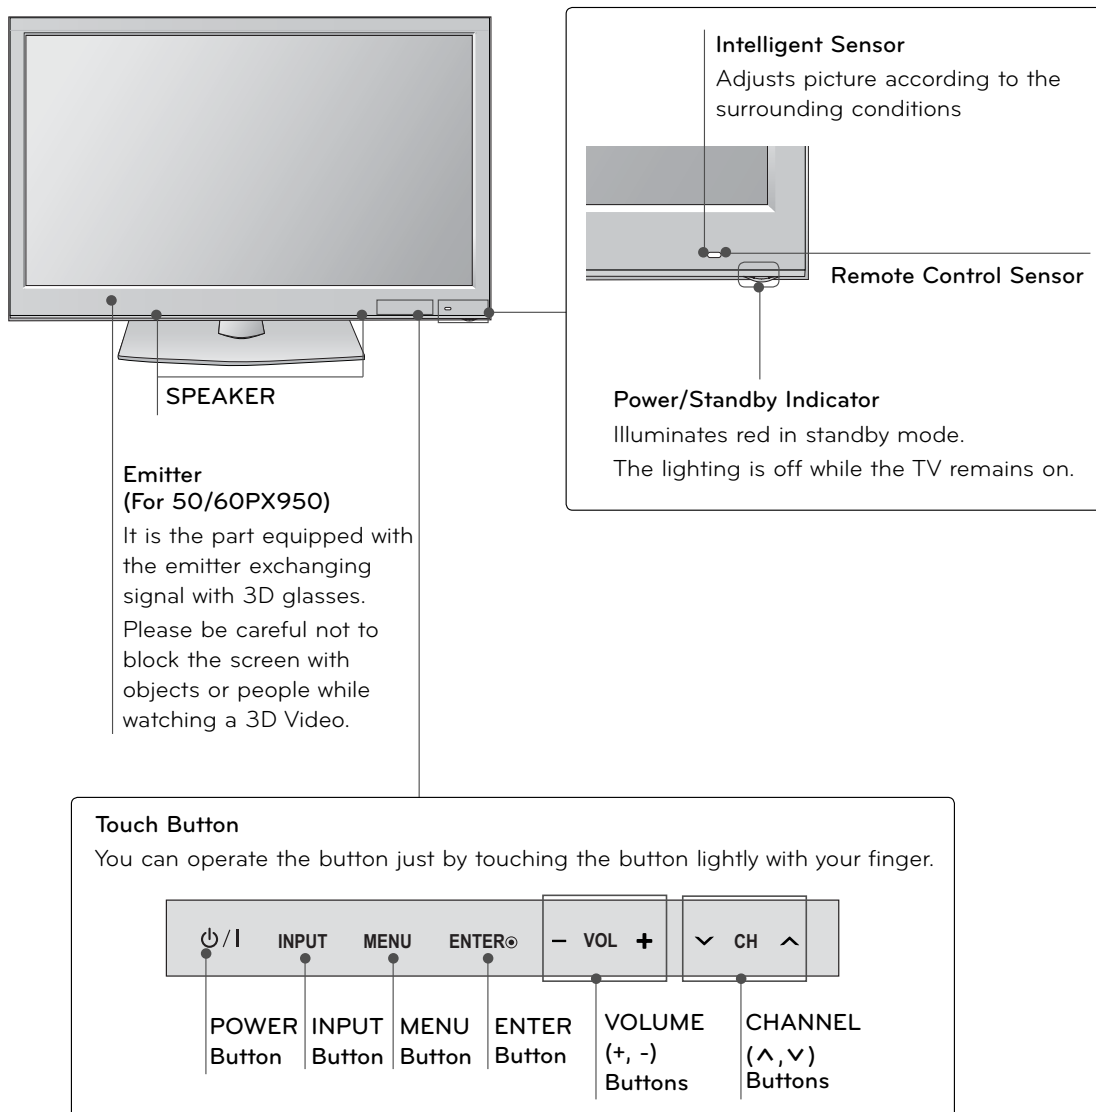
Intelligent Sensor
Adjusts picture according to the surrounding conditions

Remote Control Sensor

Power/Standby Indicator
Illuminates red in standby mode.
The lighting is off while the TV remains on.

SPEAKER

Emitter
(For 50/60PX950)
It is the part equipped with the emitter exchanging signal with 3D glasses.
Please be careful not to block the screen with objects or people while watching a 3D Video.

Touch Button
You can operate the button just by touching the button lightly with your finger.

⏻/I INPUT MENU ENTER⊙ – VOL + ∨ CH ∧

POWER Button
INPUT Button
MENU Button
ENTER Button
VOLUME (+, -) Buttons
CHANNEL (∧,∨) Buttons